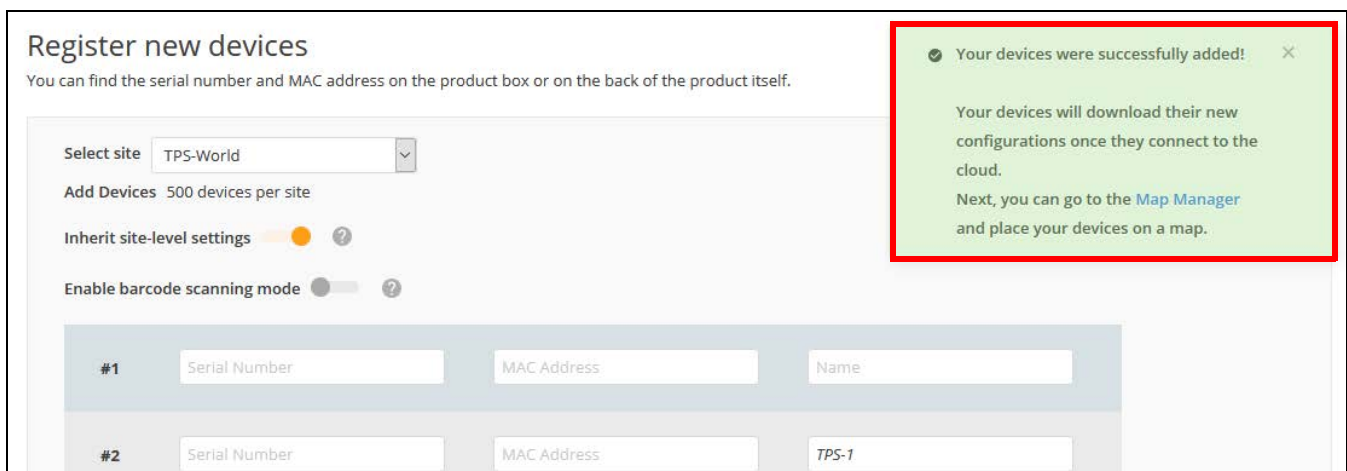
Register new devices

You can find the serial number and MAC address on the product box or on the back of the product itself.

Your devices were successfully added! ×

Your devices will download their new configurations once they connect to the cloud.
Next, you can go to the Map Manager and place your devices on a map.

Select site TPS-World

Add Devices 500 devices per site

Inherit site-level settings ?

Enable barcode scanning mode ?

| #1 | Serial Number | MAC Address | Name |
|---|---|---|---|
| #2 | Serial Number | MAC Address | TPS-1 |